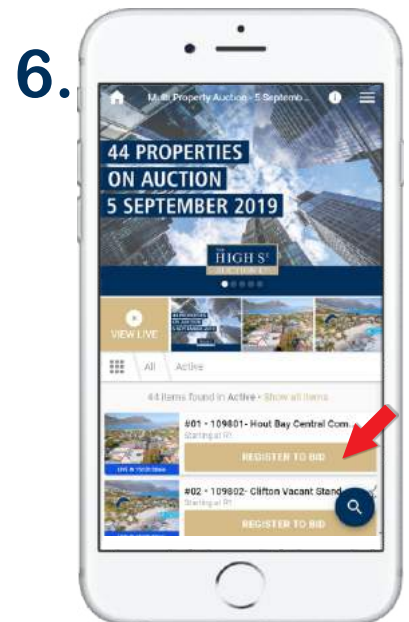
6.

Multi Property Auction - 5 Septemb...

44 PROPERTIES
ON AUCTION
5 SEPTEMBER 2019

THE HIGH ST
AUCTION CO

VIEW LIVE

All
Active

44 items found in Active • Show all items

#01 • 109801- Hout Bay Central Com...
Starting at R1
REGISTER TO BID

#02 • 109802- Clifton Vacant Stand
Starting at R1
REGISTER TO BID